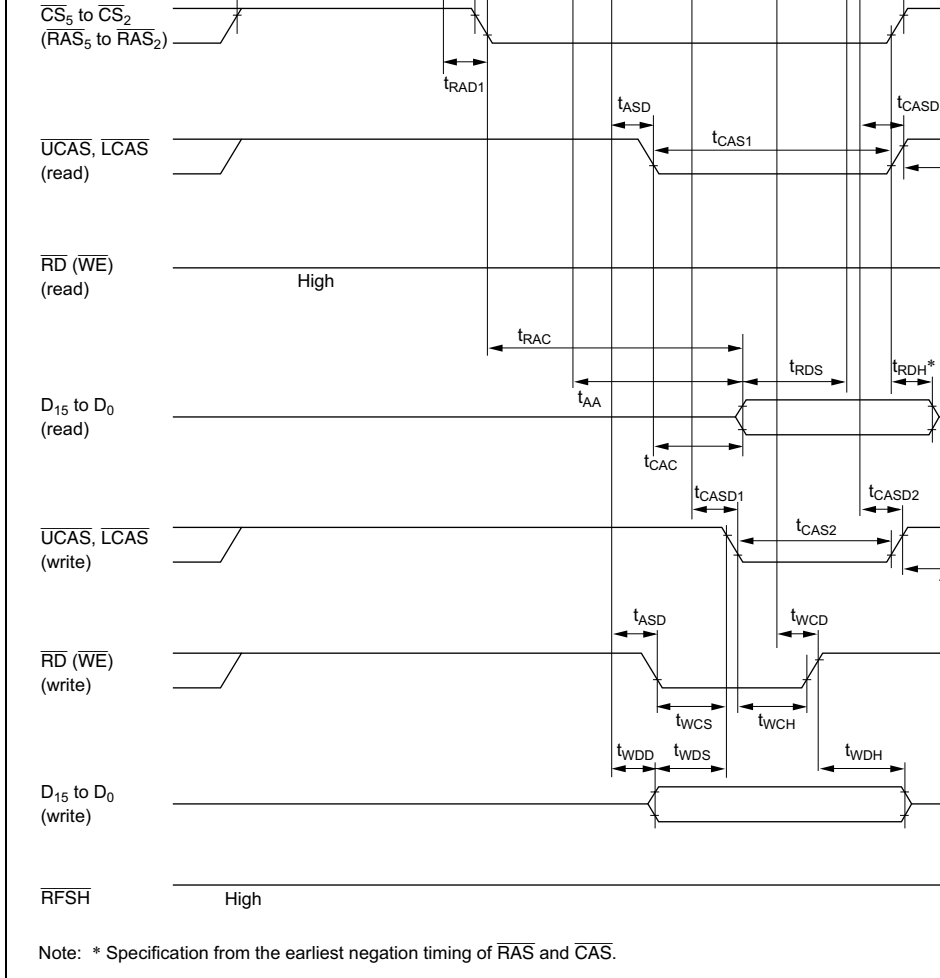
$\overline{CS}_5$ to $\overline{CS}_2$
($\overline{RAS}_5$ to $\overline{RAS}_2$)

$t_{RAD1}$

$t_{ASD}$

$t_{CASD}$

$\overline{UCAS}$, $\overline{LCAS}$
(read)

$t_{CAS1}$

$\overline{RD}$ ($\overline{WE}$)
(read)

High

$t_{RAC}$

$t_{RDS}$

$t_{RDH}$*

D$_{15}$ to D$_0$
(read)

$t_{AA}$

$t_{CAC}$

$t_{CASD1}$

$t_{CASD2}$

$\overline{UCAS}$, $\overline{LCAS}$
(write)

$t_{CAS2}$

$t_{ASD}$

$t_{WCD}$

$\overline{RD}$ ($\overline{WE}$)
(write)

$t_{WCS}$

$t_{WCH}$

$t_{WDD}$

$t_{WDS}$

$t_{WDH}$

D$_{15}$ to D$_0$
(write)

$\overline{RFSH}$

High

Note: * Specification from the earliest negation timing of $\overline{RAS}$ and $\overline{CAS}$.